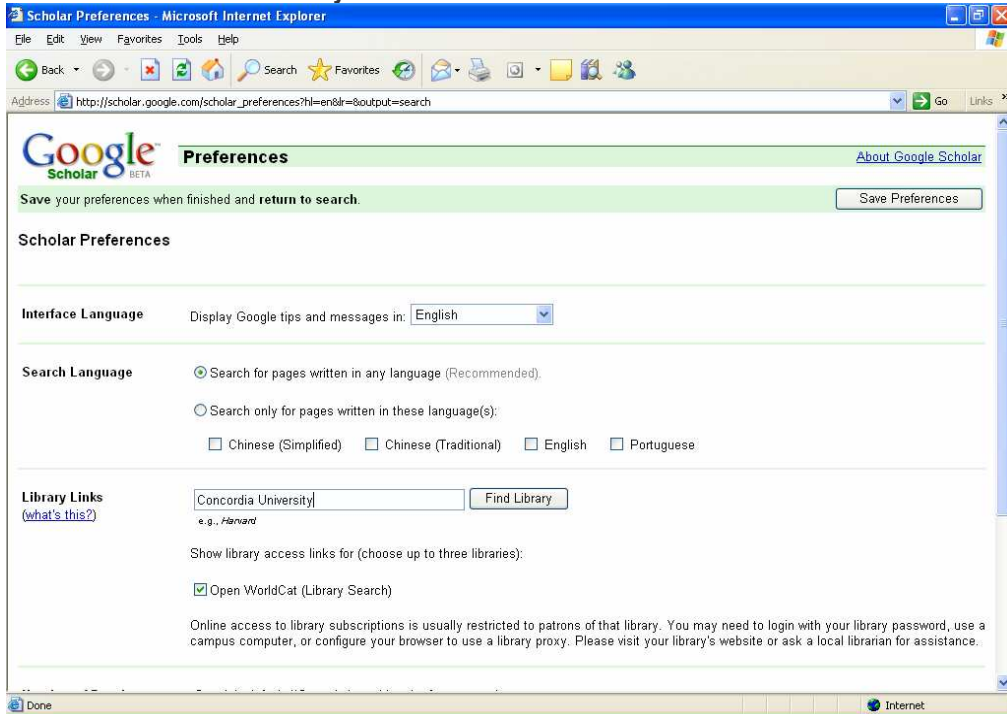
Scholar Preferences - Microsoft Internet Explorer

File Edit View Favorites Tools Help

Back Search Favorites

Address http://scholar.google.com/scholar_preferences?hl=en&lr=&output=search Go Links

Google Scholar BETA

Preferences

About Google Scholar

Save your preferences when finished and return to search.

Save Preferences

Scholar Preferences

Interface Language

Display Google tips and messages in: English

Search Language

Search for pages written in any language (Recommended).

Search only for pages written in these language(s):

Chinese (Simplified) Chinese (Traditional) English Portuguese

Library Links
(what's this?)

Concordia University

Find Library

e.g., Harvard

Show library access links for (choose up to three libraries):

Open WorldCat (Library Search)

Online access to library subscriptions is usually restricted to patrons of that library. You may need to login with your library password, use a campus computer, or configure your browser to use a library proxy. Please visit your library's website or ask a local librarian for assistance.

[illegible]

Done

Internet